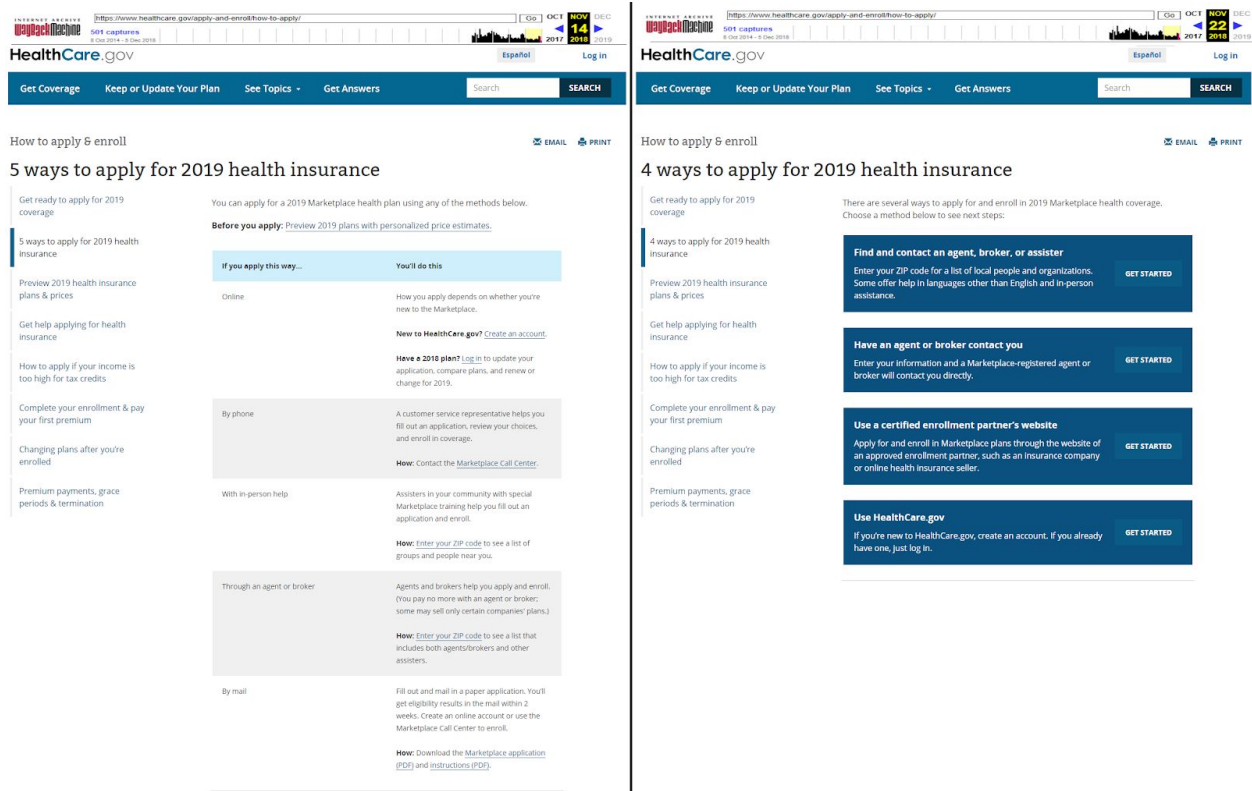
INTERNET ARCHIVE WaybackMachine https://www.healthcare.gov/apply-and-enroll/how-to-apply/ Go OCT NOV DEC
501 captures
8 Oct 2014 - 5 Dec 2018
14
2017 2018 2019

HealthCare.gov
Español
Log in

Get Coverage
Keep or Update Your Plan
See Topics
Get Answers
Search
SEARCH

How to apply & enroll
EMAIL PRINT

5 ways to apply for 2019 health insurance

Get ready to apply for 2019 coverage

5 ways to apply for 2019 health insurance

Preview 2019 health insurance plans & prices

Get help applying for health insurance

How to apply if your income is too high for tax credits

Complete your enrollment & pay your first premium

Changing plans after you're enrolled

Premium payments, grace periods & termination

You can apply for a 2019 Marketplace health plan using any of the methods below.

Before you apply: Preview 2019 plans with personalized price estimates.

| If you apply this way... | You'll do this |
|---|---|
| Online | How you apply depends on whether you're new to the Marketplace. New to HealthCare.gov? Create an account. Have a 2018 plan? Log in to update your application, compare plans, and renew or change for 2019. |
| By phone | A customer service representative helps you fill out an application, review your choices, and enroll in coverage. How: Contact the Marketplace Call Center. |
| With in-person help | Assisters in your community with special Marketplace training help you fill out an application and enroll. How: Enter your ZIP code to see a list of groups and people near you. |
| Through an agent or broker | Agents and brokers help you apply and enroll. (You pay no more with an agent or broker; some may sell only certain companies' plans.) How: Enter your ZIP code to see a list that includes both agents/brokers and other assisters. |
| By mail | Fill out and mail in a paper application. You'll get eligibility results in the mail within 2 weeks. Create an online account or use the Marketplace Call Center to enroll. How: Download the Marketplace application (PDF) and instructions (PDF). |

INTERNET ARCHIVE WaybackMachine https://www.healthcare.gov/apply-and-enroll/how-to-apply/ Go OCT NOV DEC
501 captures
8 Oct 2014 - 5 Dec 2018
22
2017 2018 2019

HealthCare.gov
Español
Log in

Get Coverage
Keep or Update Your Plan
See Topics
Get Answers
Search
SEARCH

How to apply & enroll
EMAIL PRINT

4 ways to apply for 2019 health insurance

Get ready to apply for 2019 coverage

4 ways to apply for 2019 health insurance

Preview 2019 health insurance plans & prices

Get help applying for health insurance

How to apply if your income is too high for tax credits

Complete your enrollment & pay your first premium

Changing plans after you're enrolled

Premium payments, grace periods & termination

There are several ways to apply for and enroll in 2019 Marketplace health coverage. Choose a method below to see next steps:

Find and contact an agent, broker, or assister
Enter your ZIP code for a list of local people and organizations. Some offer help in languages other than English and in-person assistance.
GET STARTED

Have an agent or broker contact you
Enter your information and a Marketplace-registered agent or broker will contact you directly.
GET STARTED

Use a certified enrollment partner's website
Apply for and enroll in Marketplace plans through the website of an approved enrollment partner, such as an insurance company or online health insurance seller.
GET STARTED

Use HealthCare.gov
If you're new to HealthCare.gov, create an account. If you already have one, just log in.
GET STARTED